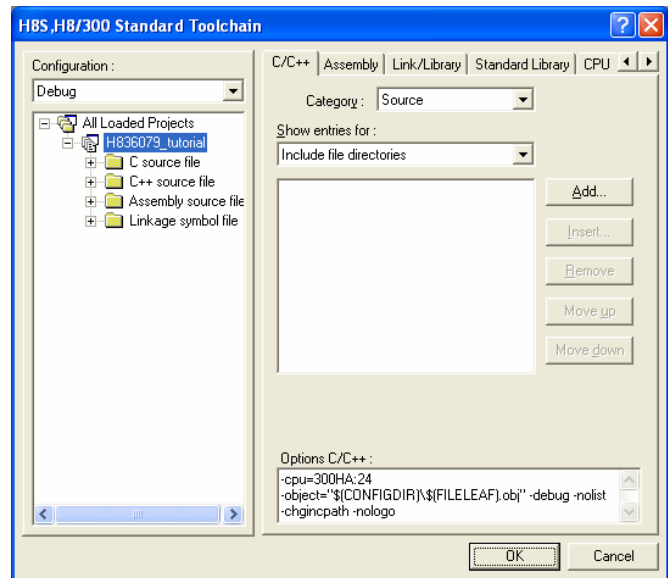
H8S,H8/300 Standard Toolchain

Configuration :

Debug

All Loaded Projects
H836079_tutorial
C source file
C++ source file
Assembly source file
Linkage symbol file

C/C++ | Assembly | Link/Library | Standard Library | CPU

Category : Source

Show entries for :

Include file directories

Add...

Insert...

Remove

Move up

Move down

Options C/C++ :

-cpu=300HA:24
-object="$(CONFIGDIR)\$(FILELEAF).obj" -debug -nolist
-chgincpath -nologo

OK

Cancel